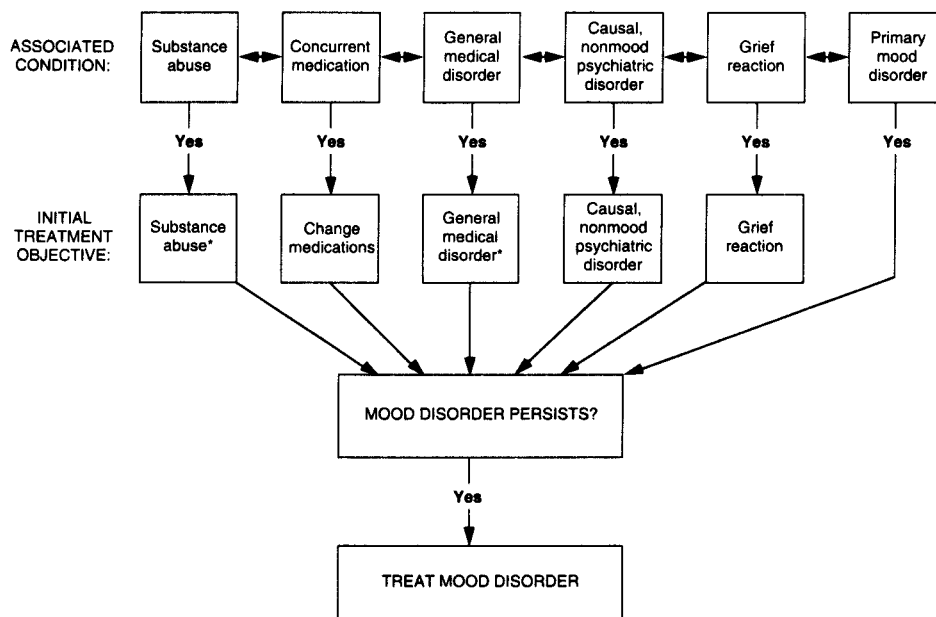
ASSOCIATED CONDITION:

Substance abuse

Concurrent medication

General medical disorder

Causal, nonmood psychiatric disorder

Grief reaction

Primary mood disorder

Yes

Yes

Yes

Yes

Yes

Yes

INITIAL TREATMENT OBJECTIVE:

Substance abuse*

Change medications

General medical disorder*

Causal, nonmood psychiatric disorder

Grief reaction

MOOD DISORDER PERSISTS?

Yes

TREAT MOOD DISORDER